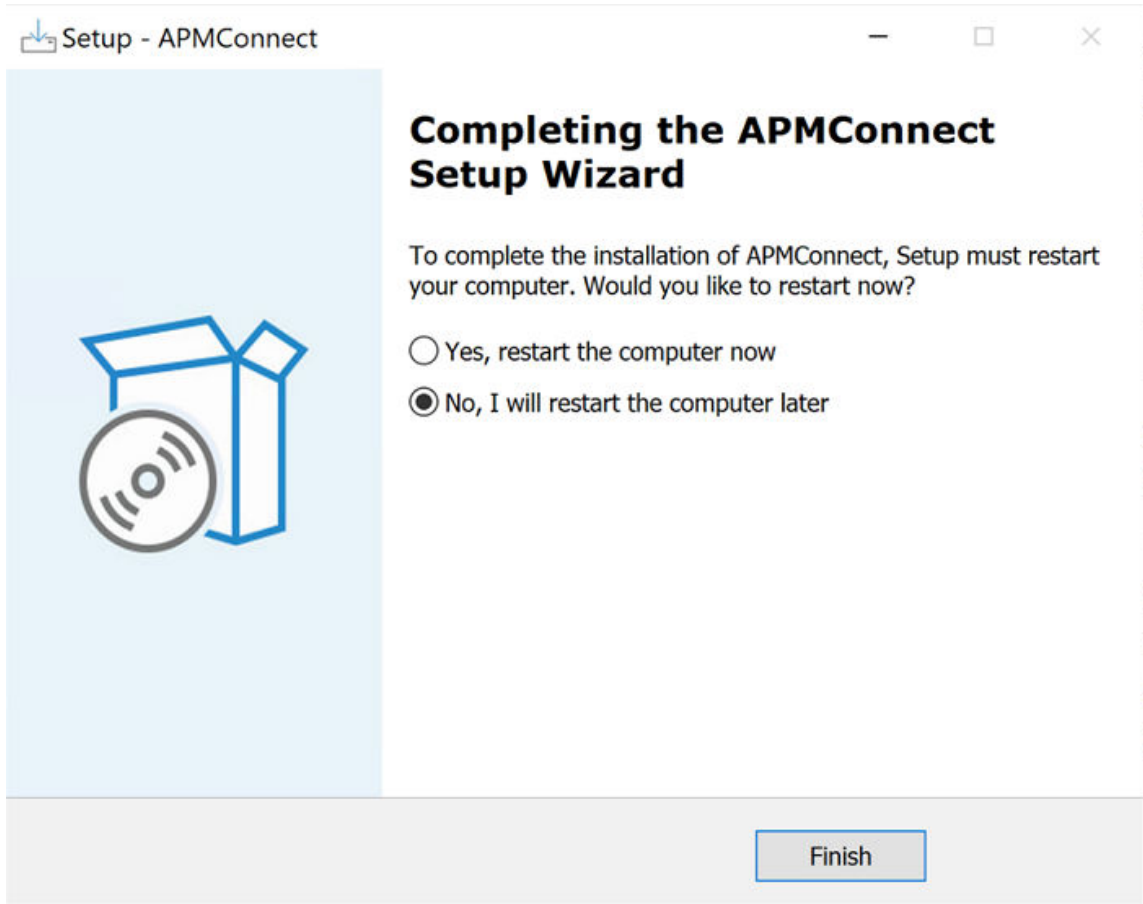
Setup - APMConnect

Completing the APMConnect Setup Wizard

To complete the installation of APMConnect, Setup must restart your computer. Would you like to restart now?

Yes, restart the computer now

No, I will restart the computer later

Finish